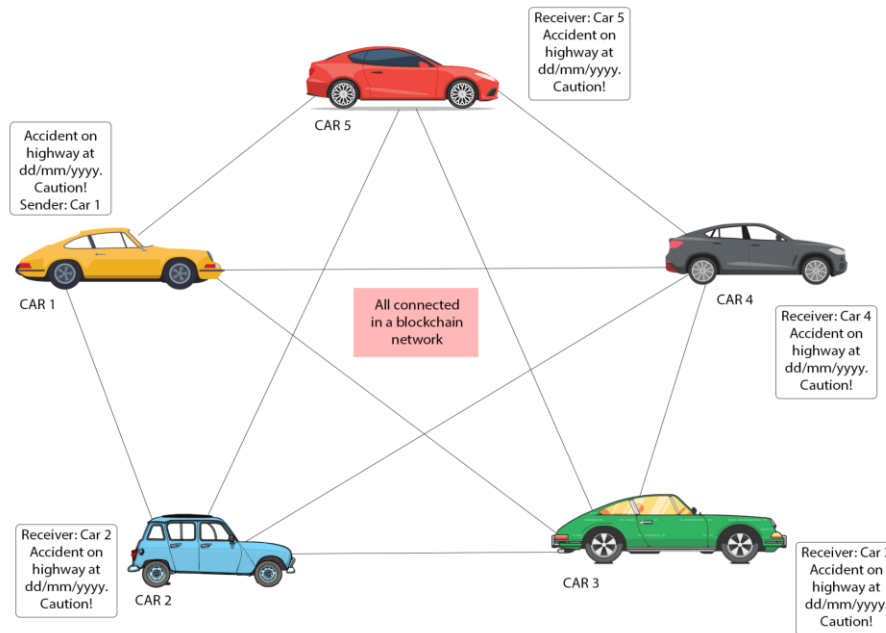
Receiver: Car 5
Accident on highway at dd/mm/yyyy. Caution!

CAR 5

Accident on highway at dd/mm/yyyy. Caution!
Sender: Car 1

CAR 1

All connected in a blockchain network

CAR 4

Receiver: Car 4
Accident on highway at dd/mm/yyyy. Caution!

Receiver: Car 2
Accident on highway at dd/mm/yyyy. Caution!

CAR 2

CAR 3

Receiver: Car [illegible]
Accident on highway at dd/mm/yyyy. Caution!